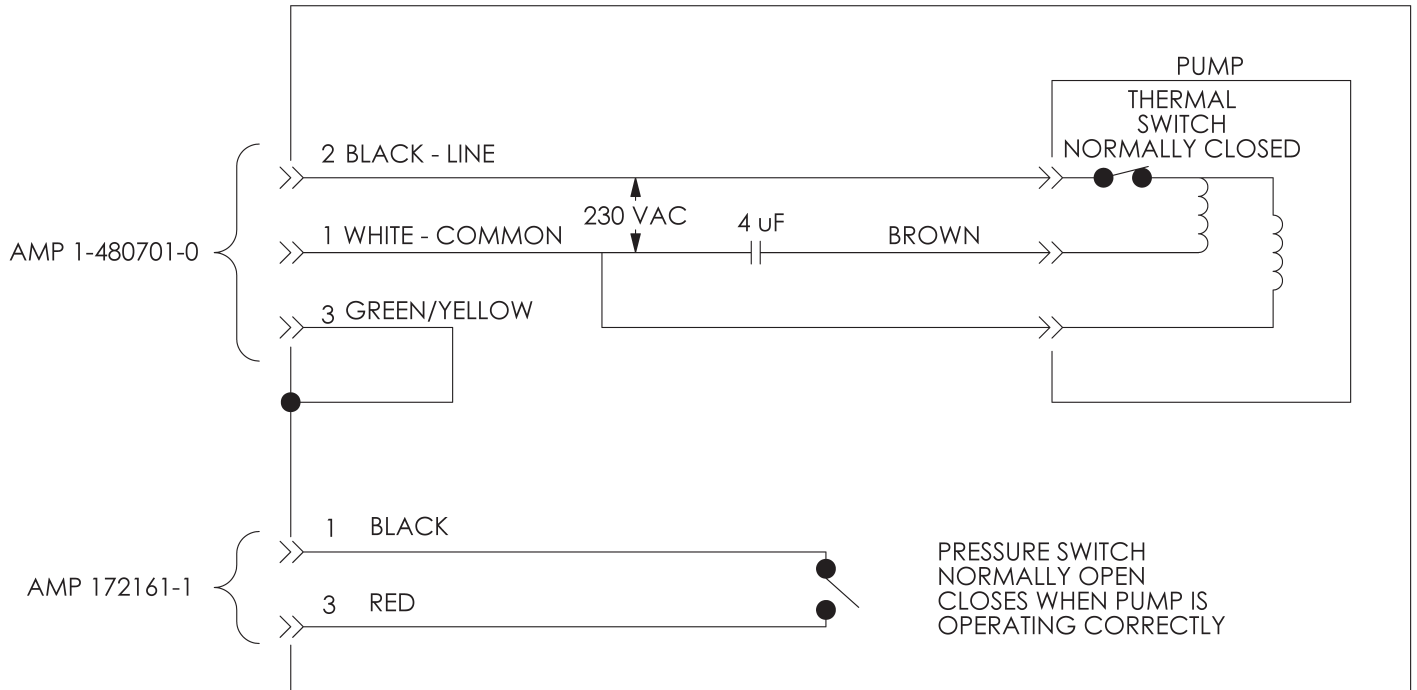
PUMP
THERMAL SWITCH NORMALLY CLOSED

2 BLACK - LINE

230 VAC

1 WHITE - COMMON

4 uF

BROWN

AMP 1-480701-0

3 GREEN/YELLOW

1 BLACK

AMP 172161-1

3 RED

PRESSURE SWITCH NORMALLY OPEN CLOSES WHEN PUMP IS OPERATING CORRECTLY